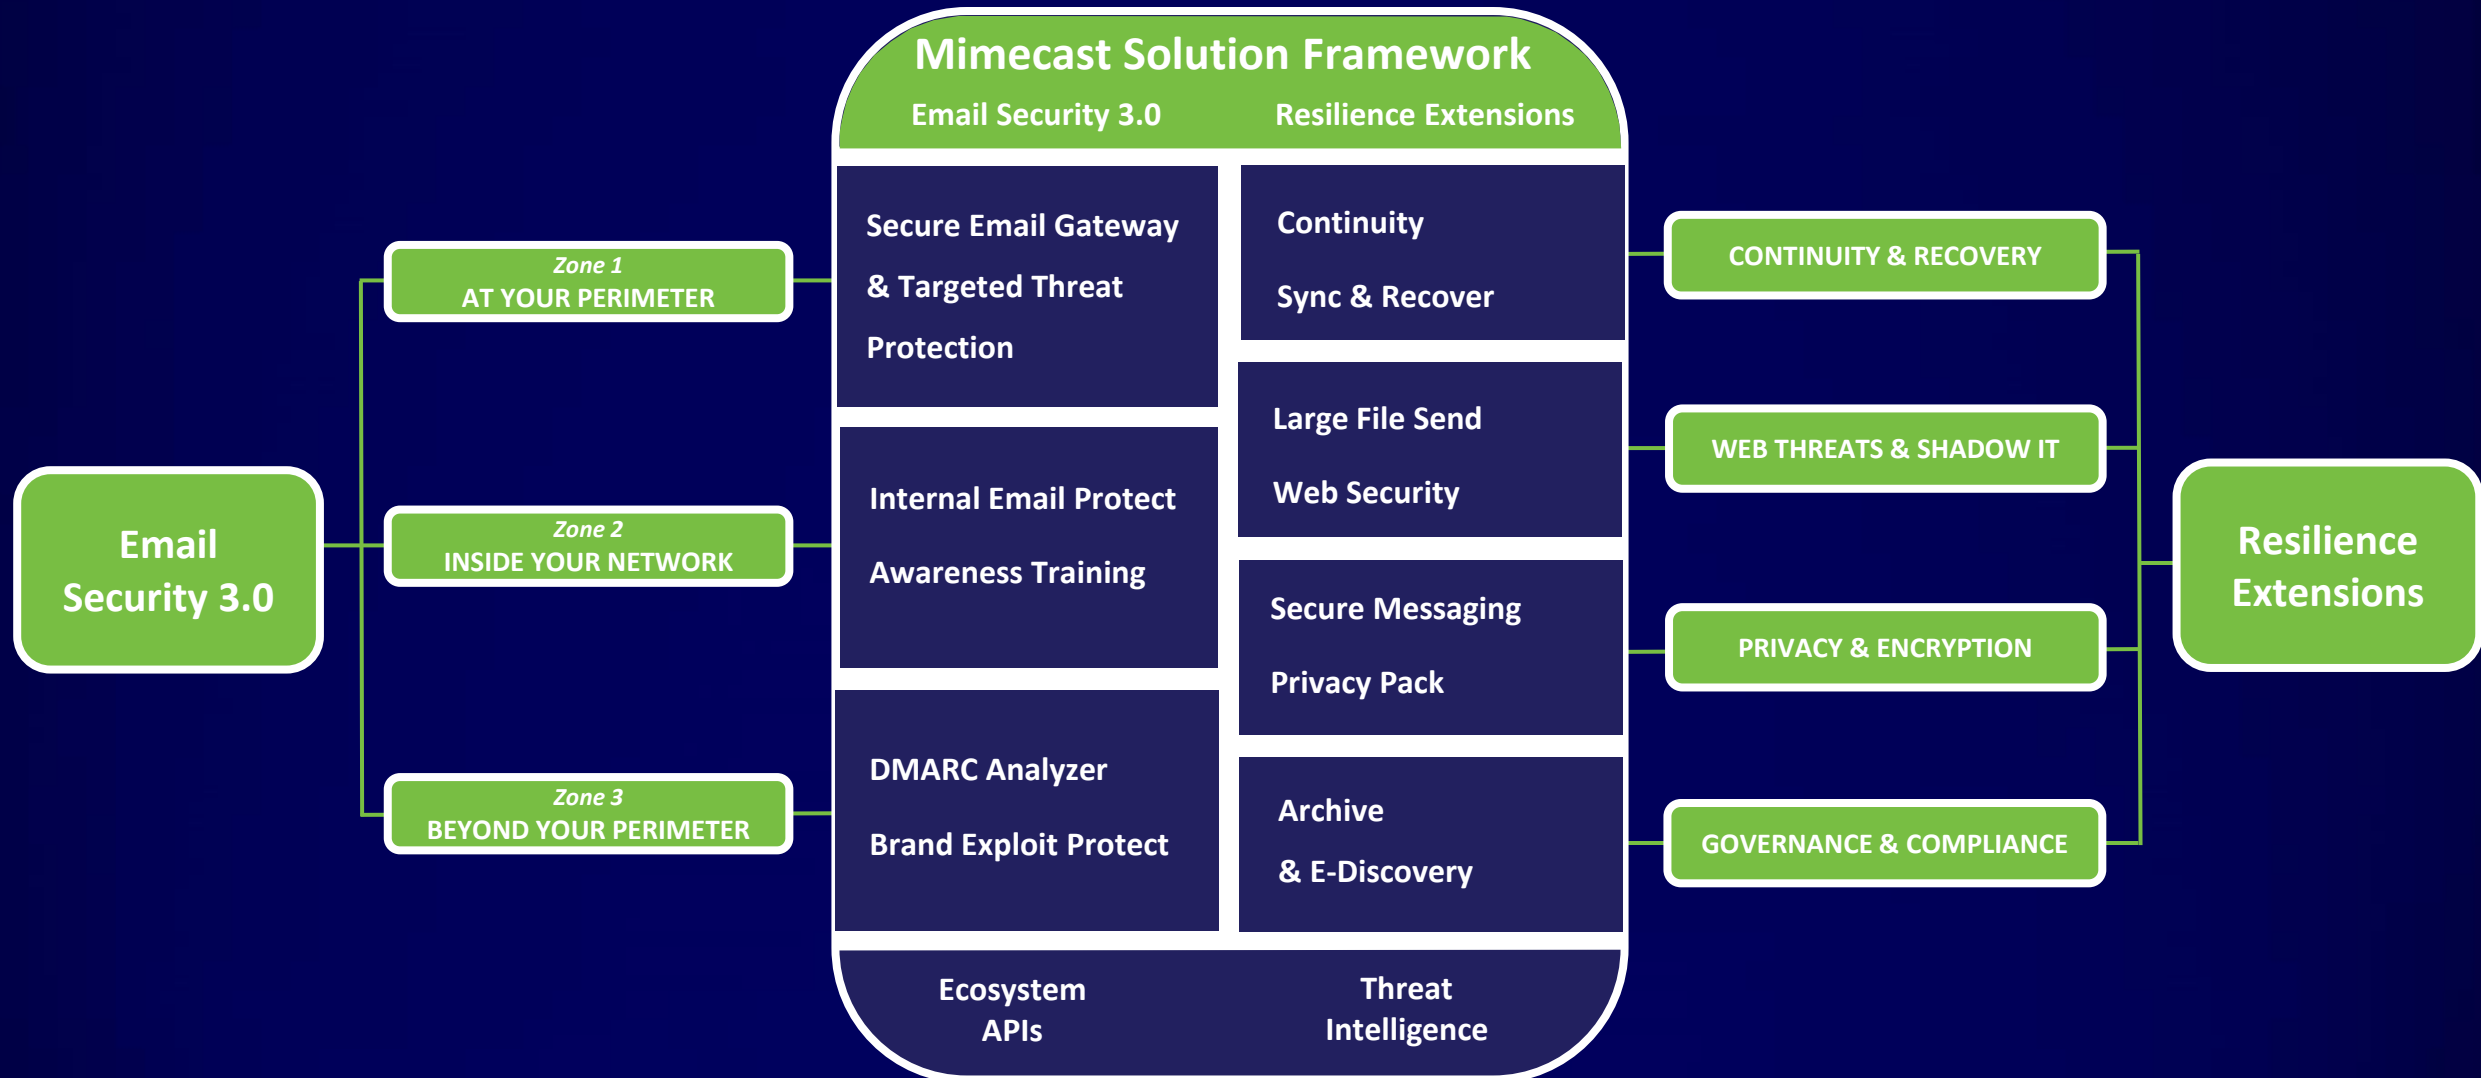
Mimecast Solution Framework

Email Security 3.0

Resilience Extensions

Email Security 3.0

Zone 1
AT YOUR PERIMETER

Zone 2
INSIDE YOUR NETWORK

Zone 3
BEYOND YOUR PERIMETER

Secure Email Gateway & Targeted Threat Protection

Internal Email Protect

Awareness Training

DMARC Analyzer

Brand Exploit Protect

Continuity

Sync & Recover

Large File Send

Web Security

Secure Messaging

Privacy Pack

Archive & E-Discovery

Ecosystem APIs

Threat Intelligence

CONTINUITY & RECOVERY

WEB THREATS & SHADOW IT

PRIVACY & ENCRYPTION

GOVERNANCE & COMPLIANCE

Resilience Extensions